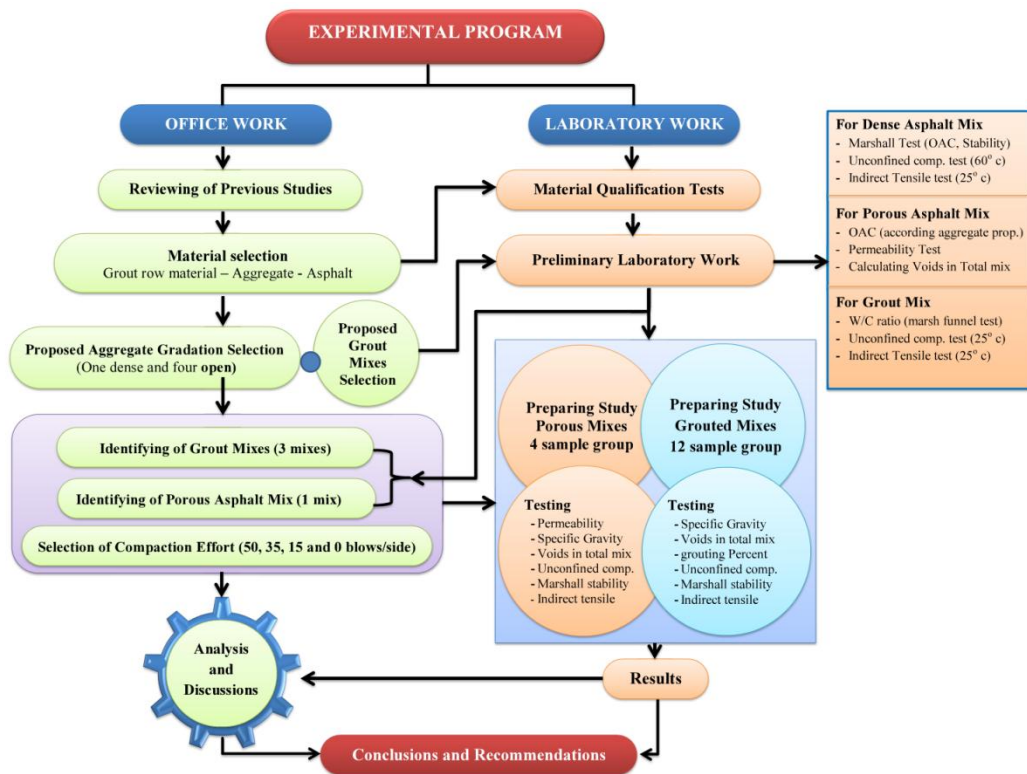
EXPERIMENTAL PROGRAM

OFFICE WORK

LABORATORY WORK

Reviewing of Previous Studies

Material selection
Grout row material – Aggregate - Asphalt

Proposed Aggregate Gradation Selection
(One dense and four open)

Proposed Grout Mixes Selection

Identifying of Grout Mixes (3 mixes)

Identifying of Porous Asphalt Mix (1 mix)

Selection of Compaction Effort (50, 35, 15 and 0 blows/side)

Material Qualification Tests

Preliminary Laboratory Work

For Dense Asphalt Mix
- Marshall Test (OAC, Stability)
- Unconfined comp. test ($60^o$ c)
- Indirect Tensile test ($25^o$ c)

For Porous Asphalt Mix
- OAC (according aggregate prop.)
- Permeability Test
- Calculating Voids in Total mix

For Grout Mix
- W/C ratio (marsh funnel test)
- Unconfined comp. test ($25^o$ c)
- Indirect Tensile test ($25^o$ c)

Preparing Study Porous Mixes
4 sample group

Preparing Study Grouted Mixes
12 sample group

Testing
- Permeability
- Specific Gravity
- Voids in total mix
- Unconfined comp.
- Marshall stability
- Indirect tensile

Testing
- Specific Gravity
- Voids in total mix
- grouting Percent
- Unconfined comp.
- Marshall stability
- Indirect tensile

Analysis and Discussions

Results

Conclusions and Recommendations